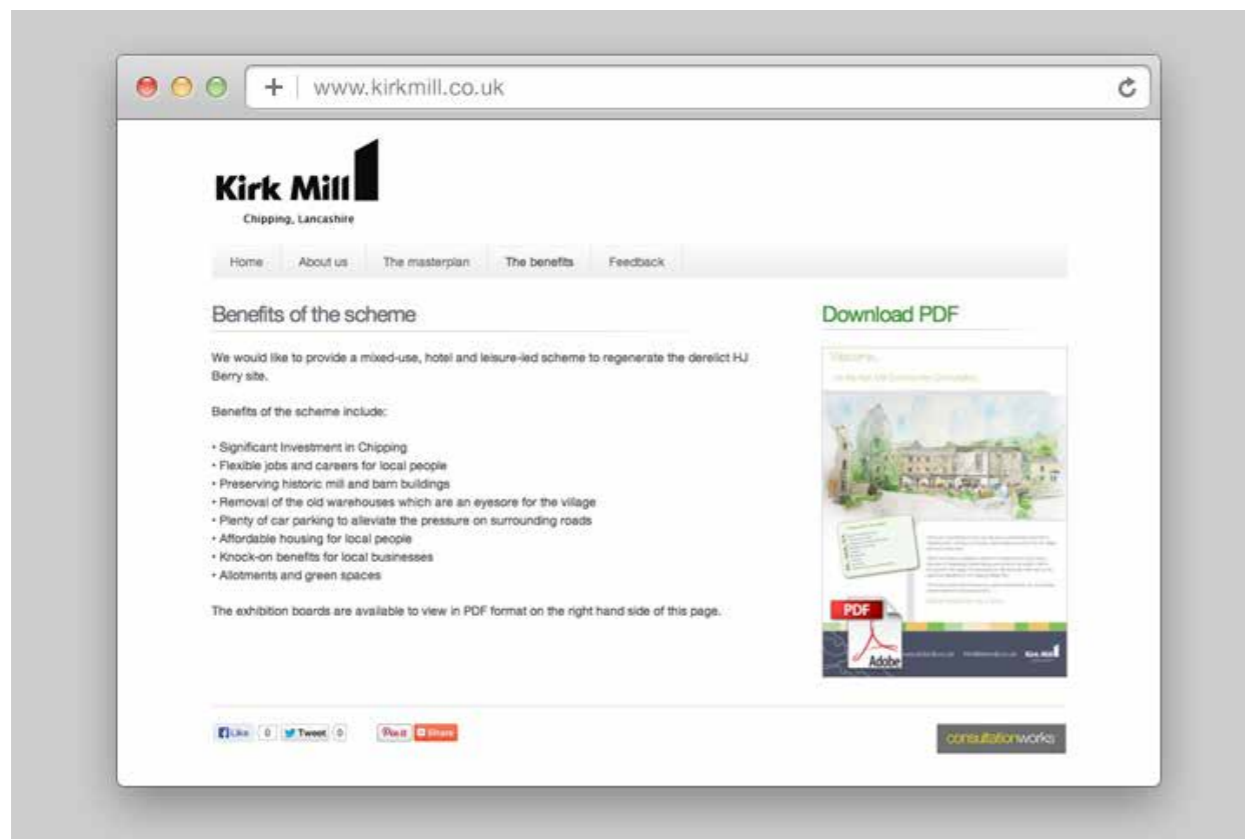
www.kirkmill.co.uk

Kirk Mill
Chipping, Lancashire

Home | About us | The masterplan | The benefits | Feedback

Benefits of the scheme

We would like to provide a mixed-use, hotel and leisure-led scheme to regenerate the derelict HJ Berry site.

Benefits of the scheme include:

• Significant Investment in Chipping
• Flexible jobs and careers for local people
• Preserving historic mill and barn buildings
• Removal of the old warehouses which are an eyesore for the village
• Plenty of car parking to alleviate the pressure on surrounding roads
• Affordable housing for local people
• Knock-on benefits for local businesses
• Allotments and green spaces

The exhibition boards are available to view in PDF format on the right hand side of this page.

Download PDF

Welcome...

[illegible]

PDF

Adobe

Kirk Mill

Like 0 | Tweet 0 | Pin it | Share

consultationworks